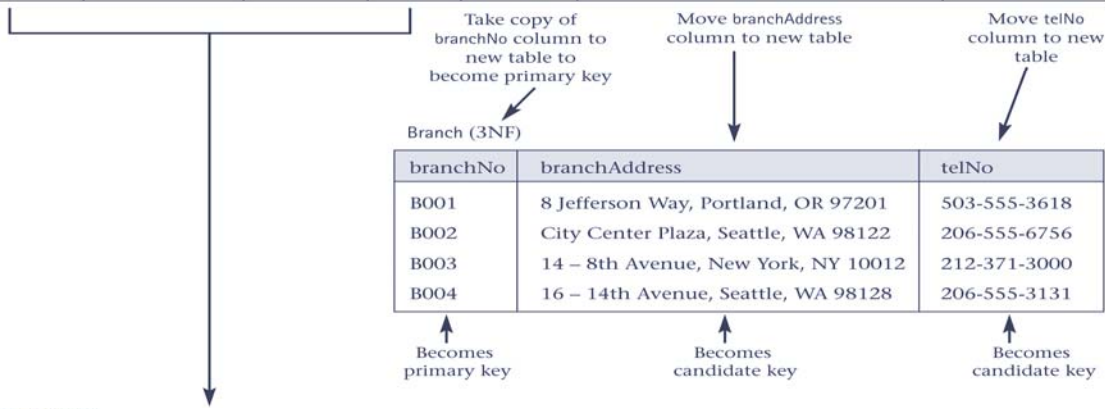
Take copy of branchNo column to new table to become primary key

Move branchAddress column to new table

Move telNo column to new table

Branch (3NF)

| branchNo | branchAddress | telNo |
|---|---|---|
| B001 | 8 Jefferson Way, Portland, OR 97201 | 503-555-3618 |
| B002 | City Center Plaza, Seattle, WA 98122 | 206-555-6756 |
| B003 | 14 – 8th Avenue, New York, NY 10012 | 212-371-3000 |
| B004 | 16 – 14th Avenue, Seattle, WA 98128 | 206-555-3131 |

Becomes primary key

Becomes candidate key

Becomes candidate key